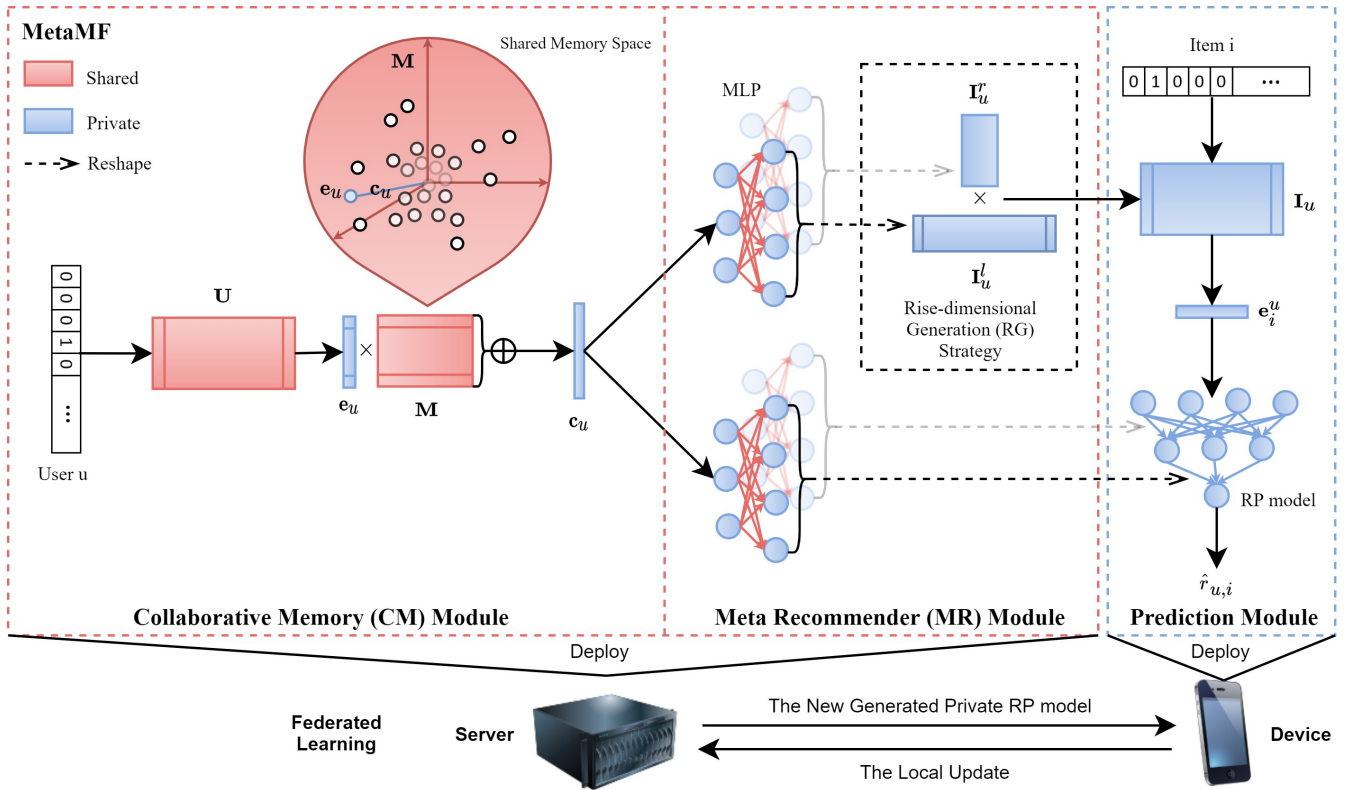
MetaMF

Shared

Private

Reshape

Shared Memory Space

$\mathbf{M}$

$\mathbf{e}_u$ $\mathbf{c}_u$

0 0 0 1 0 ...

User u

$\mathbf{U}$

$\mathbf{e}_u$ × $\mathbf{M}$ ⊕ $\mathbf{c}_u$

Collaborative Memory (CM) Module

MLP

$\mathbf{I}_u^r$

×

$\mathbf{I}_u^l$

Rise-dimensional Generation (RG) Strategy

Meta Recommender (MR) Module

Item i

0 1 0 0 0 ...

$\mathbf{I}_u$

$\mathbf{e}_i^u$

RP model

$\hat{r}_{u,i}$

Prediction Module

Deploy

Deploy

Federated Learning

Server

The New Generated Private RP model

The Local Update

Device